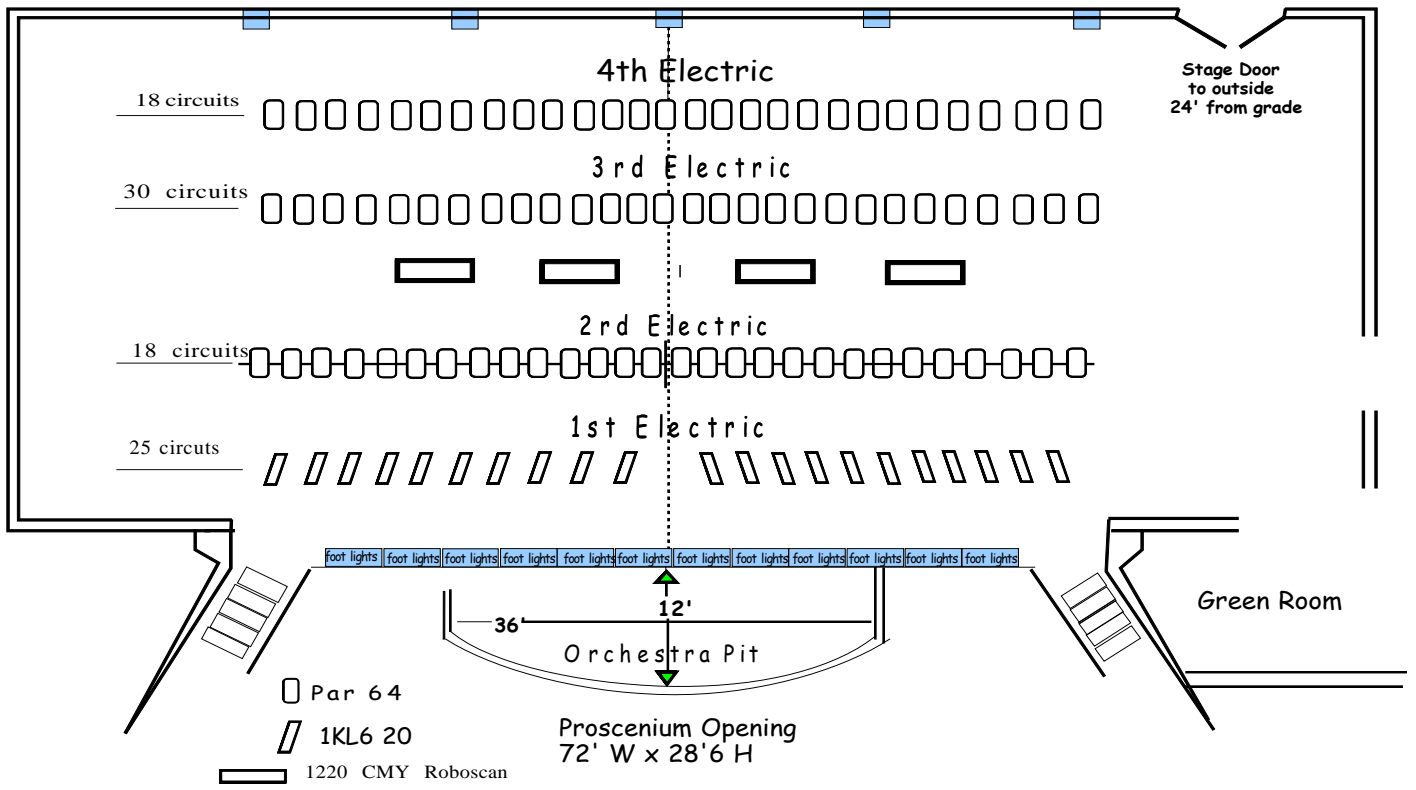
4th Electric

18 circuits

Stage Door to outside 24' from grade

3rd Electric

30 circuits

2rd Electric

18 circuits

1st Electric

25 circuts

| foot lights | foot lights | foot lights | foot lights | foot lights | foot lights | foot lights | foot lights | foot lights | foot lights | foot lights | foot lights |
|---|---|---|---|---|---|---|---|---|---|---|---|

12'

36'

Green Room

Orchestra Pit

Par 64

1KL6 20

1220 CMY Roboscan

Proscenium Opening
72' W x 28'6 H